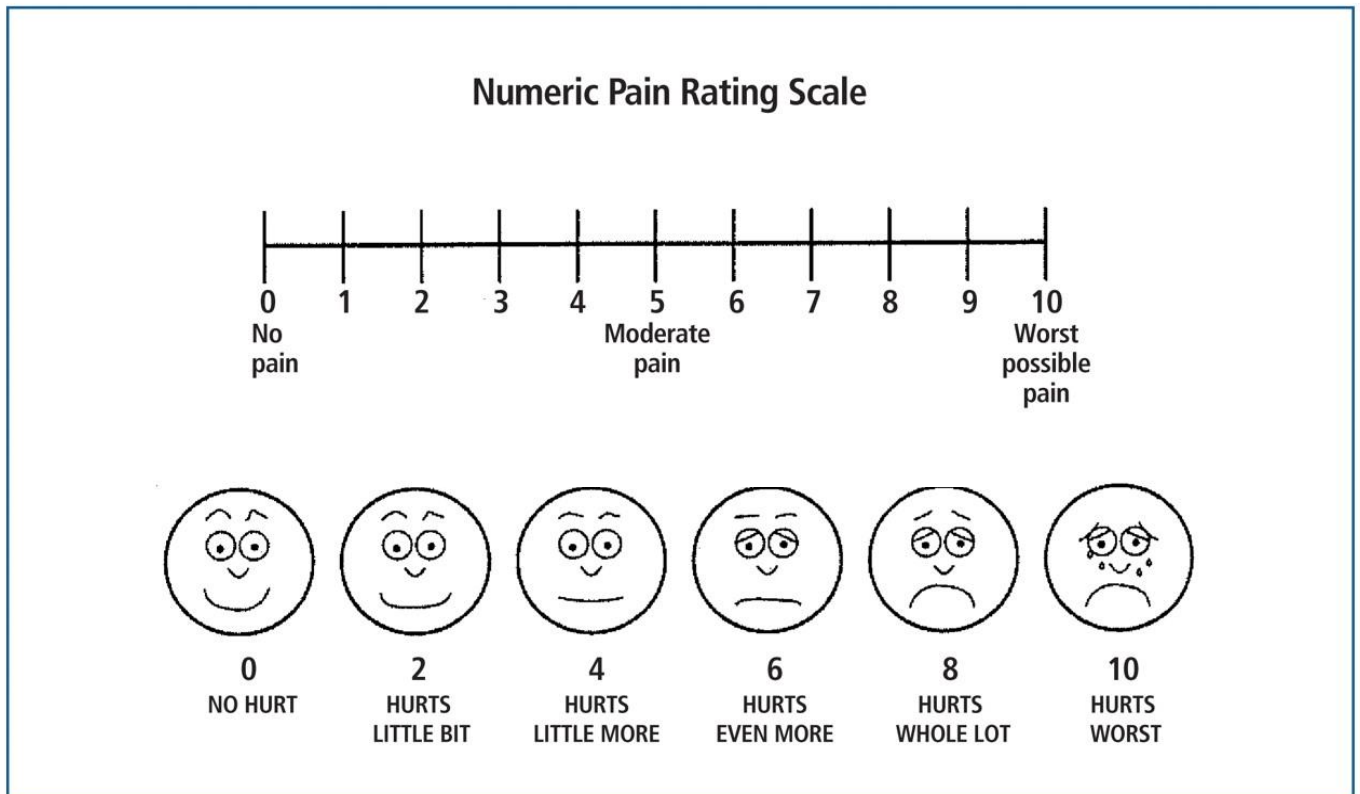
Numeric Pain Rating Scale

0 1 2 3 4 5 6 7 8 9 10

No pain

Moderate pain

Worst possible pain

0
NO HURT

2
HURTS LITTLE BIT

4
HURTS LITTLE MORE

6
HURTS EVEN MORE

8
HURTS WHOLE LOT

10
HURTS WORST